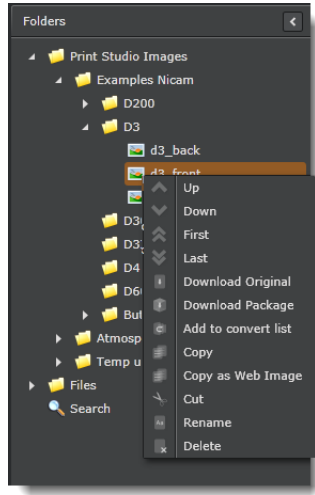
Folders

Print Studio Images
Examples Nicam
D200
D3
d3_back
d3_front
D3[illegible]
D3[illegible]
D4
D6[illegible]
But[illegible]
Atmosp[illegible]
Temp u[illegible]
Files
Search

Up
Down
First
Last
Download Original
Download Package
Add to convert list
Copy
Copy as Web Image
Cut
Rename
Delete